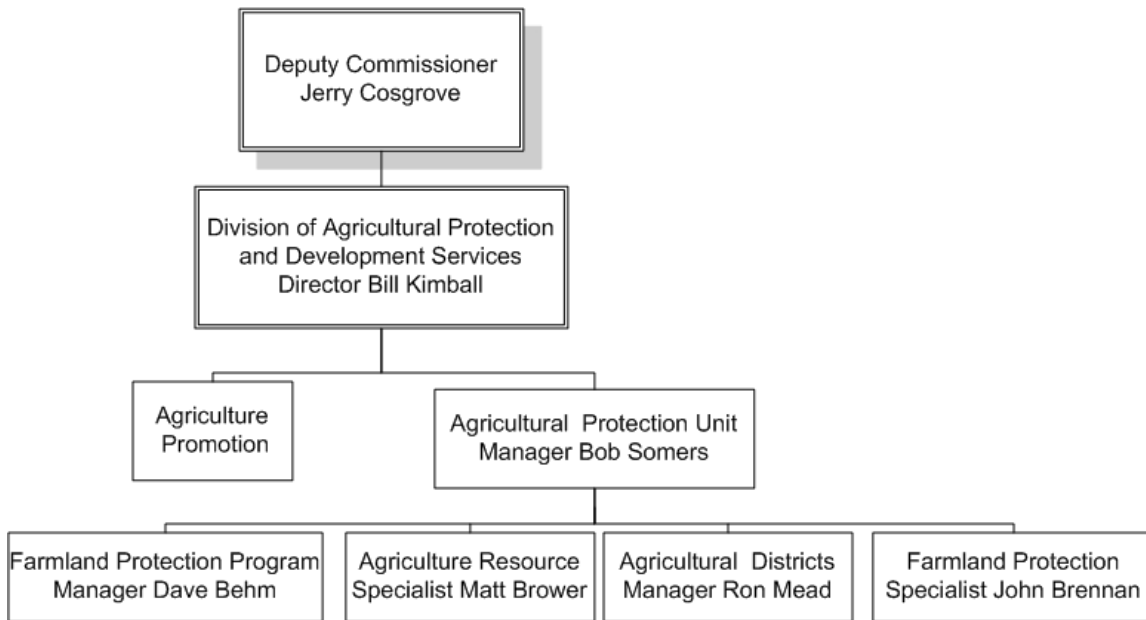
Deputy Commissioner
Jerry Cosgrove

Division of Agricultural Protection and Development Services
Director Bill Kimball

Agriculture Promotion

Agricultural Protection Unit
Manager Bob Somers

Farmland Protection Program
Manager Dave Behm

Agriculture Resource
Specialist Matt Brower

Agricultural Districts
Manager Ron Mead

Farmland Protection
Specialist John Brennan